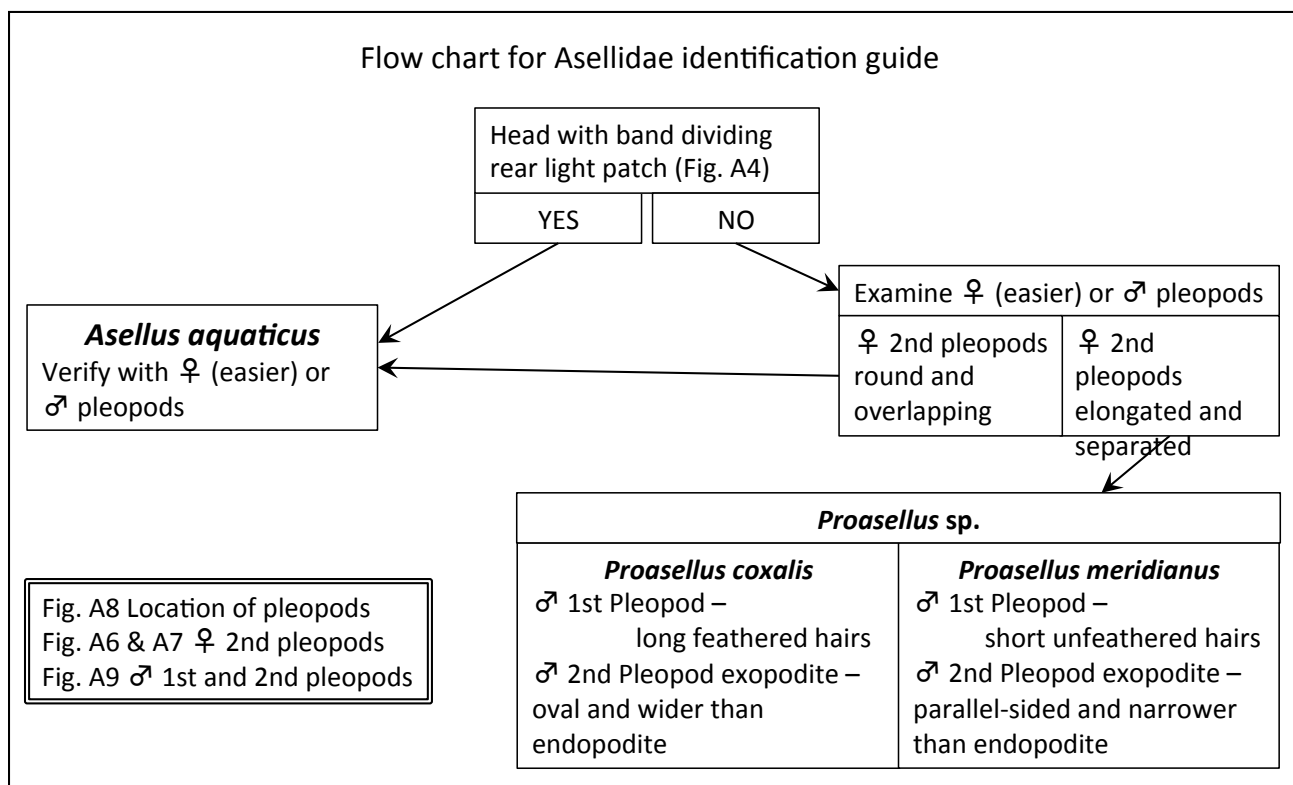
Flow chart for Asellidae identification guide

Head with band dividing rear light patch (Fig. A4)

YES

NO

Examine ♀ (easier) or ♂ pleopods

***Asellus aquaticus***
Verify with ♀ (easier) or ♂ pleopods

♀ 2nd pleopods round and overlapping

♀ 2nd pleopods elongated and separated

***Proasellus*** **sp.**

| ***Proasellus coxalis*** | ***Proasellus meridianus*** |
|---|---|
| ♂ 1st Pleopod – long feathered hairs<br>♂ 2nd Pleopod exopodite – oval and wider than endopodite | ♂ 1st Pleopod – short unfeathered hairs<br>♂ 2nd Pleopod exopodite – parallel-sided and narrower than endopodite |

Fig. A8 Location of pleopods
Fig. A6 & A7 ♀ 2nd pleopods
Fig. A9 ♂ 1st and 2nd pleopods